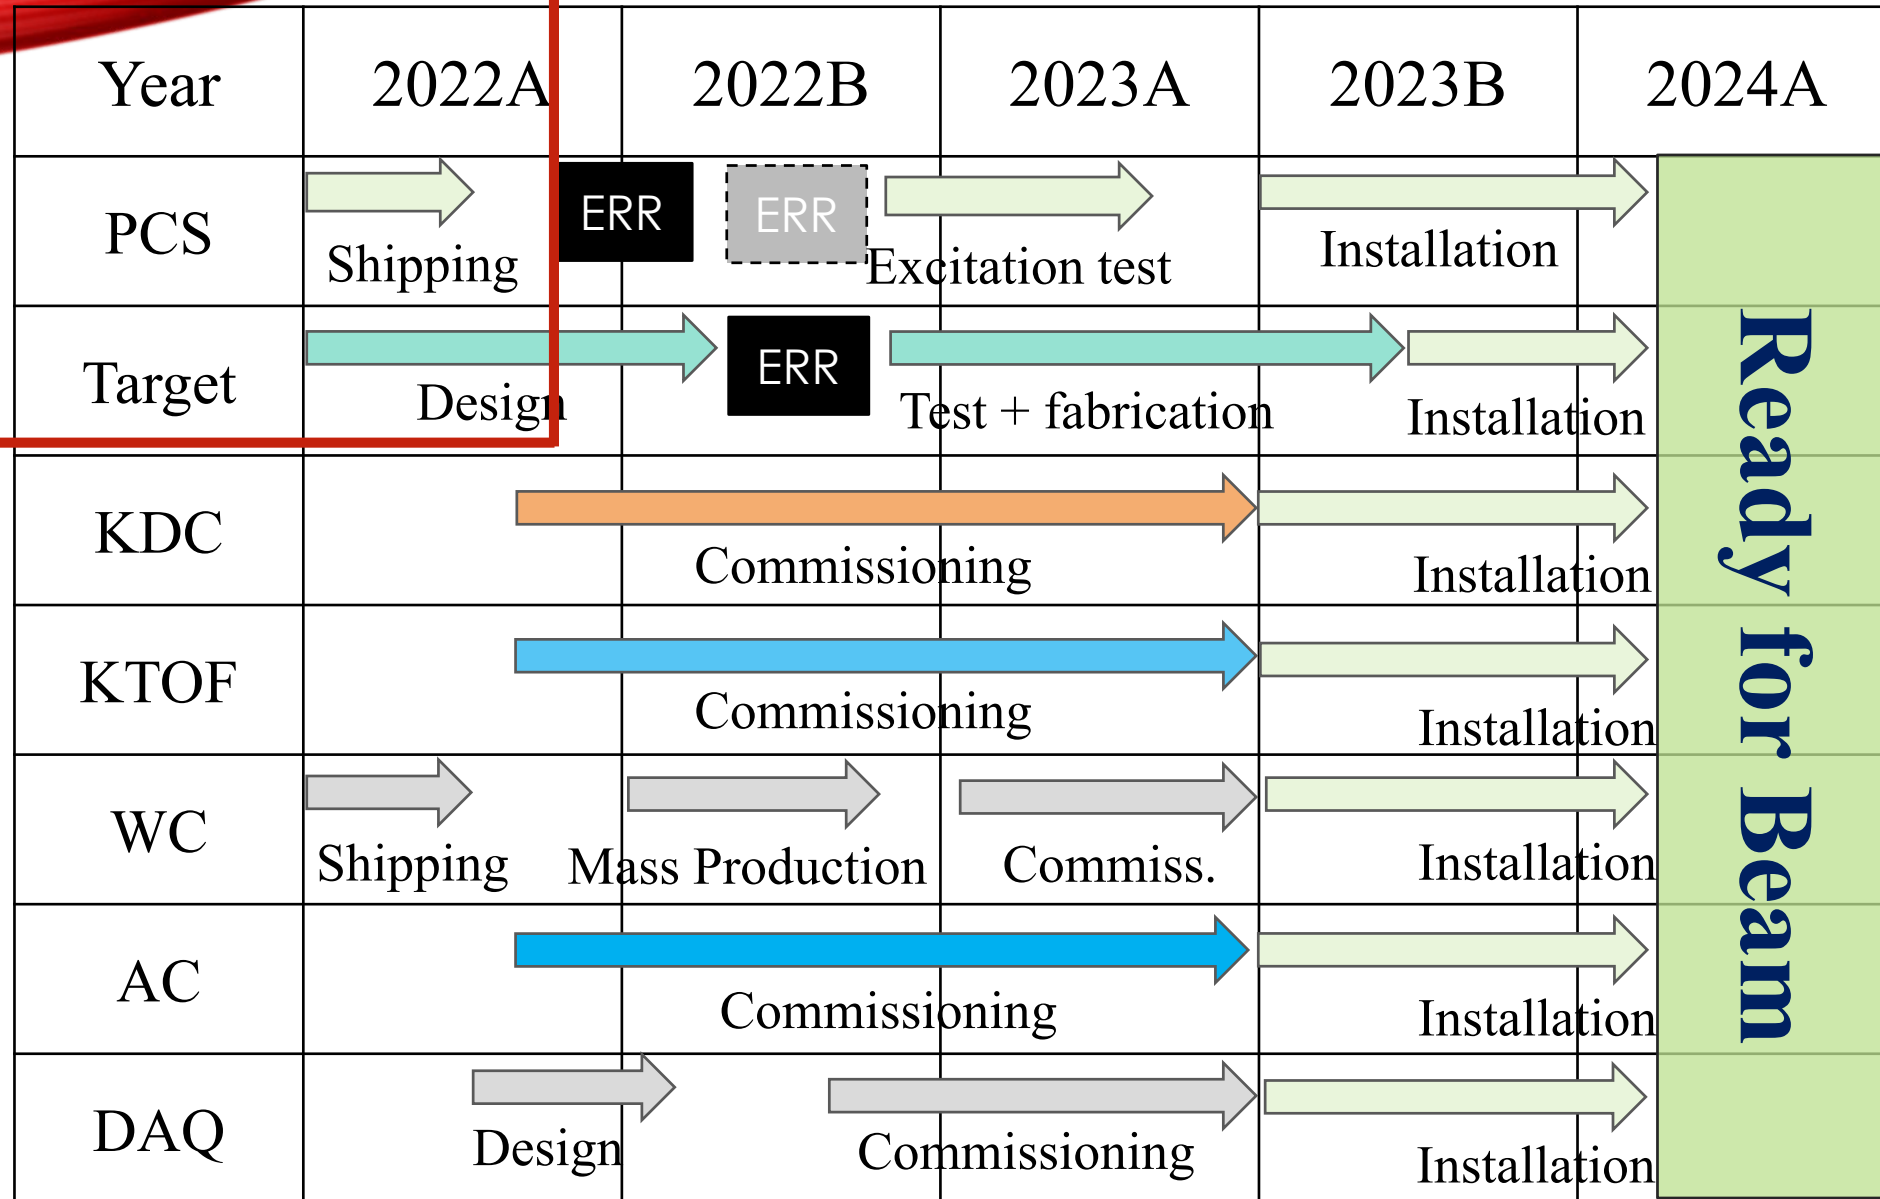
| Year | 2022A | 2022B | 2023A | 2023B | 2024A |
|---|---|---|---|---|---|
| PCS | Shipping | ERR ERR | Excitation test | Installation | Ready for Beam |
| Target | Design | ERR | Test + fabrication | Installation | |
| KDC | | Commissioning | | Installation | |
| KTOF | | Commissioning | | Installation | |
| WC | Shipping | Mass Production | Commiss. | Installation | |
| AC | | Commissioning | | Installation | |
| DAQ | Design | | Commissioning | Installation | |